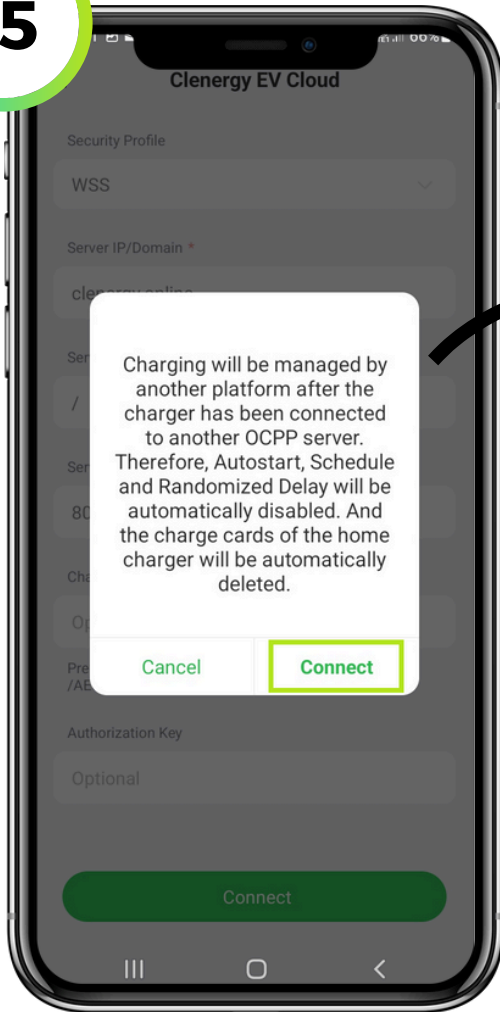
5

66%

Clenergy EV Cloud

Security Profile

WSS

Server IP/Domain *

cle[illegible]

Ser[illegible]

/

Ser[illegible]

80

Cha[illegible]

Op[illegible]

Pre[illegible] /AE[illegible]

Charging will be managed by another platform after the charger has been connected to another OCPP server. Therefore, Autostart, Schedule and Randomized Delay will be automatically disabled. And the charge cards of the home charger will be automatically deleted.

Cancel

Connect

Authorization Key

Optional

Connect